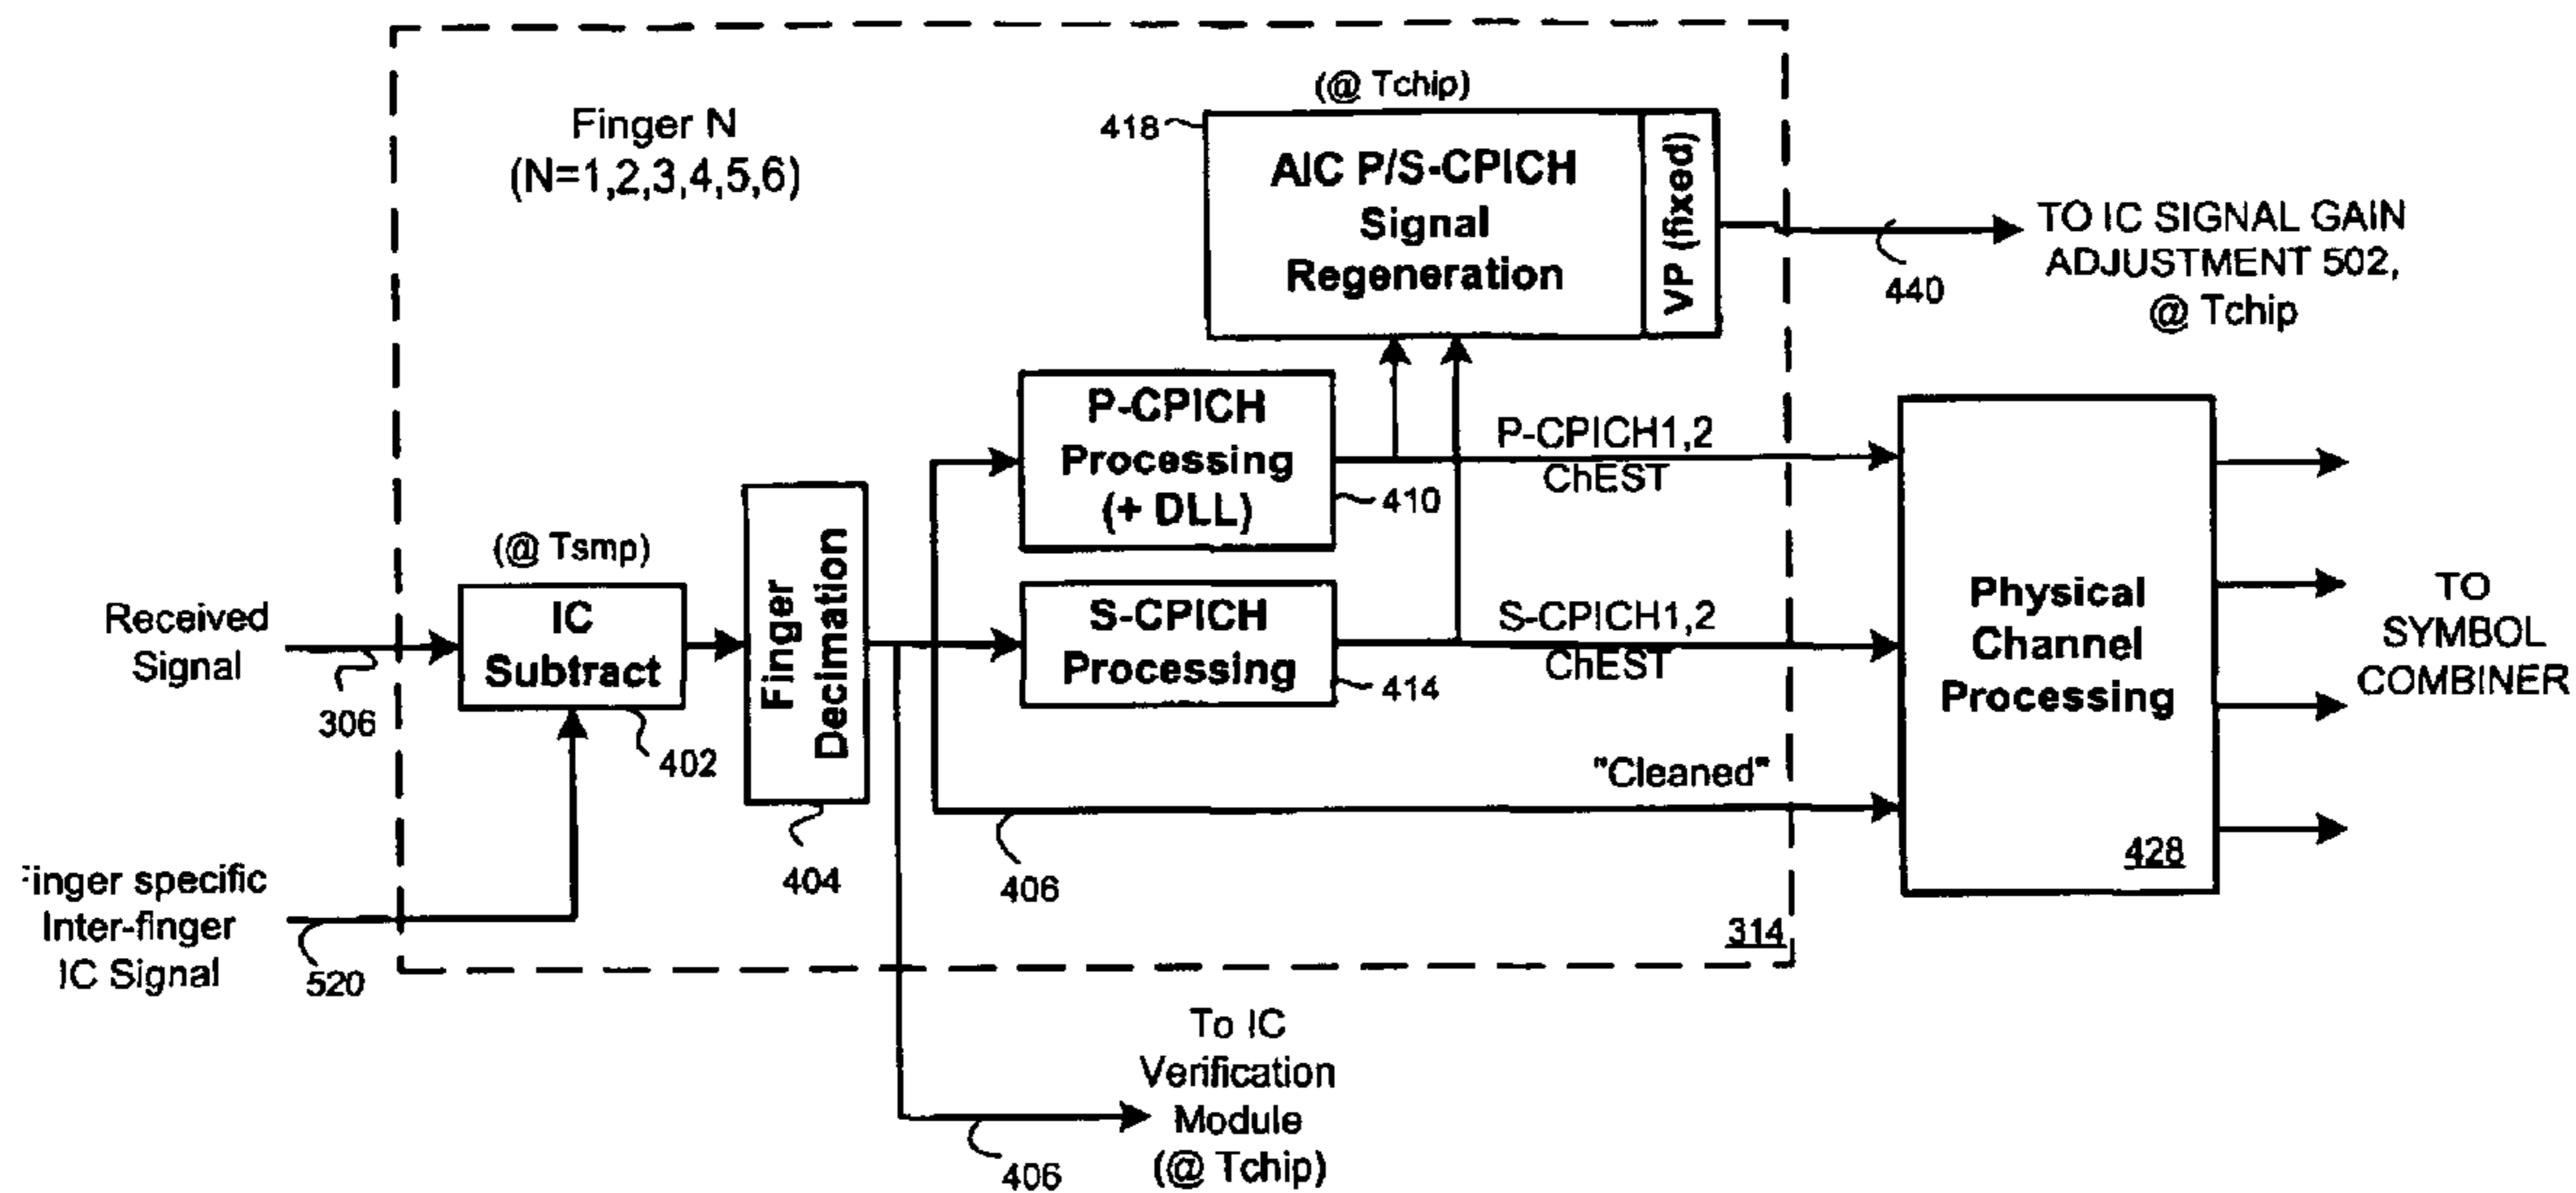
Finger N
(N=1,2,3,4,5,6)

(@ Tchip)

418

AIC P/S-CPICH Signal Regeneration

VP (fixed)

440

TO IC SIGNAL GAIN ADJUSTMENT 502, @ Tchip

P-CPICH Processing (+ DLL)

410

P-CPICH1,2 ChEST

S-CPICH Processing

414

S-CPICH1,2 ChEST

"Cleaned"

Physical Channel Processing

428

TO SYMBOL COMBINER

(@ Tsmp)

Received Signal

306

IC Subtract

402

Finger Decimation

404

406

inger specific Inter-finger IC Signal

520

314

To IC Verification Module (@ Tchip)

406